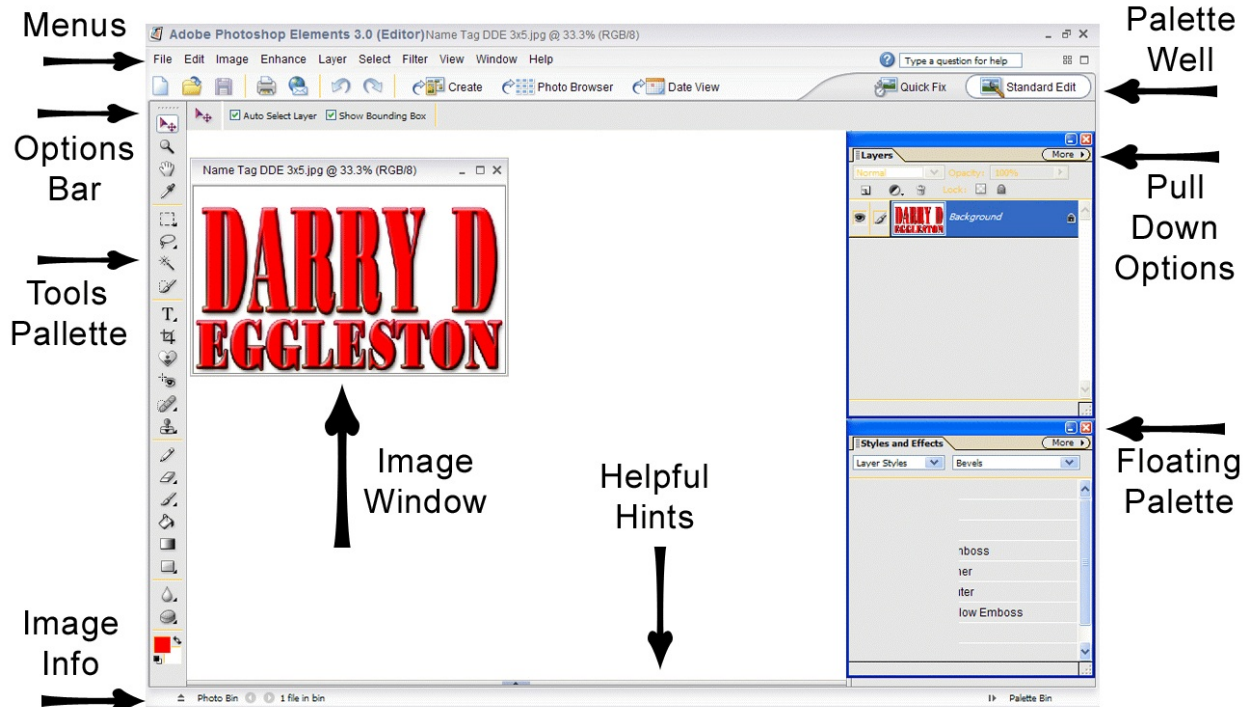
Menus

Adobe Photoshop Elements 3.0 (Editor) Name Tag DDE 3x5.jpg @ 33.3% (RGB/8)

Palette Well

File Edit Image Enhance Layer Select Filter View Window Help

Type a question for help

Create Photo Browser Date View

Quick Fix Standard Edit

Options Bar

Auto Select Layer Show Bounding Box

Name Tag DDE 3x5.jpg @ 33.3% (RGB/8)

DARRY D EGGLESTON

Layers More

Normal Opacity: 100%

Lock:

Background

Pull Down Options

Tools Pallette

Image Window

Helpful Hints

Styles and Effects More

Layer Styles Bevels

mboss

ner

ter

low Emboss

Floating Palette

Image Info

Photo Bin 1 file in bin

Palette Bin